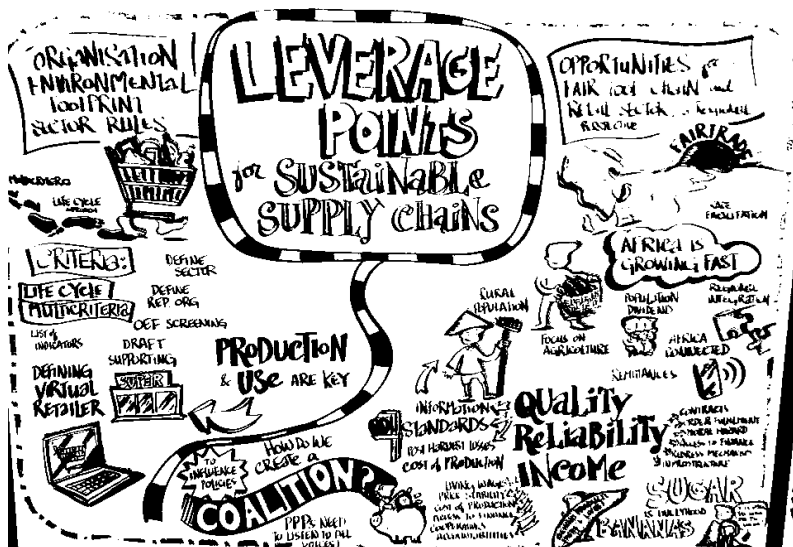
LEVERAGE POINTS for SUSTAINABLE SUPPLY CHAINS

ORGANISATION ENVIRONMENTAL FOOTPRINT SECTOR RULES

MATERIALS

LIFE CYCLE

CRITERIA:

LIFE CYCLE

MULTICRITERIA

DEFINE SECTOR

DEFINE REP ORG

LIST of INDICATORS

OEF SCREENING

DRAFT SUPPORTING

DEFINING VIRTUAL RETAILER

SUPER

PRODUCTION & USE ARE KEY

TO INFLUENCE POLICIES

HOW DO WE CREATE a COALITION?

PPPs NEED TO LISTEN TO ALL VOICES

OPPORTUNITIES for FAIR food chain and RETAIL sector, a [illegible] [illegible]

FAIRTRADE

SAFE FACILITATION

AFRICA IS GROWING FAST

RURAL POPULATION

FOCUS ON AGRICULTURE

POPULATION DIVIDEND

REGIONAL INTEGRATION

AFRICA CONNECTED

REMITTANCES

INFORMATION STANDARDS

POST HARVEST LOSSES

COST of PRODUCTION

QUALITY RELIABILITY INCOME

CONTRACTS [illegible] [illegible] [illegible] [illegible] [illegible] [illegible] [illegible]

LIVING WAGES PRICE STABILITY COST of PRODUCTION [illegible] COOPERATIVES ACCOUNTABILITIES

SUGAR

BANANAS